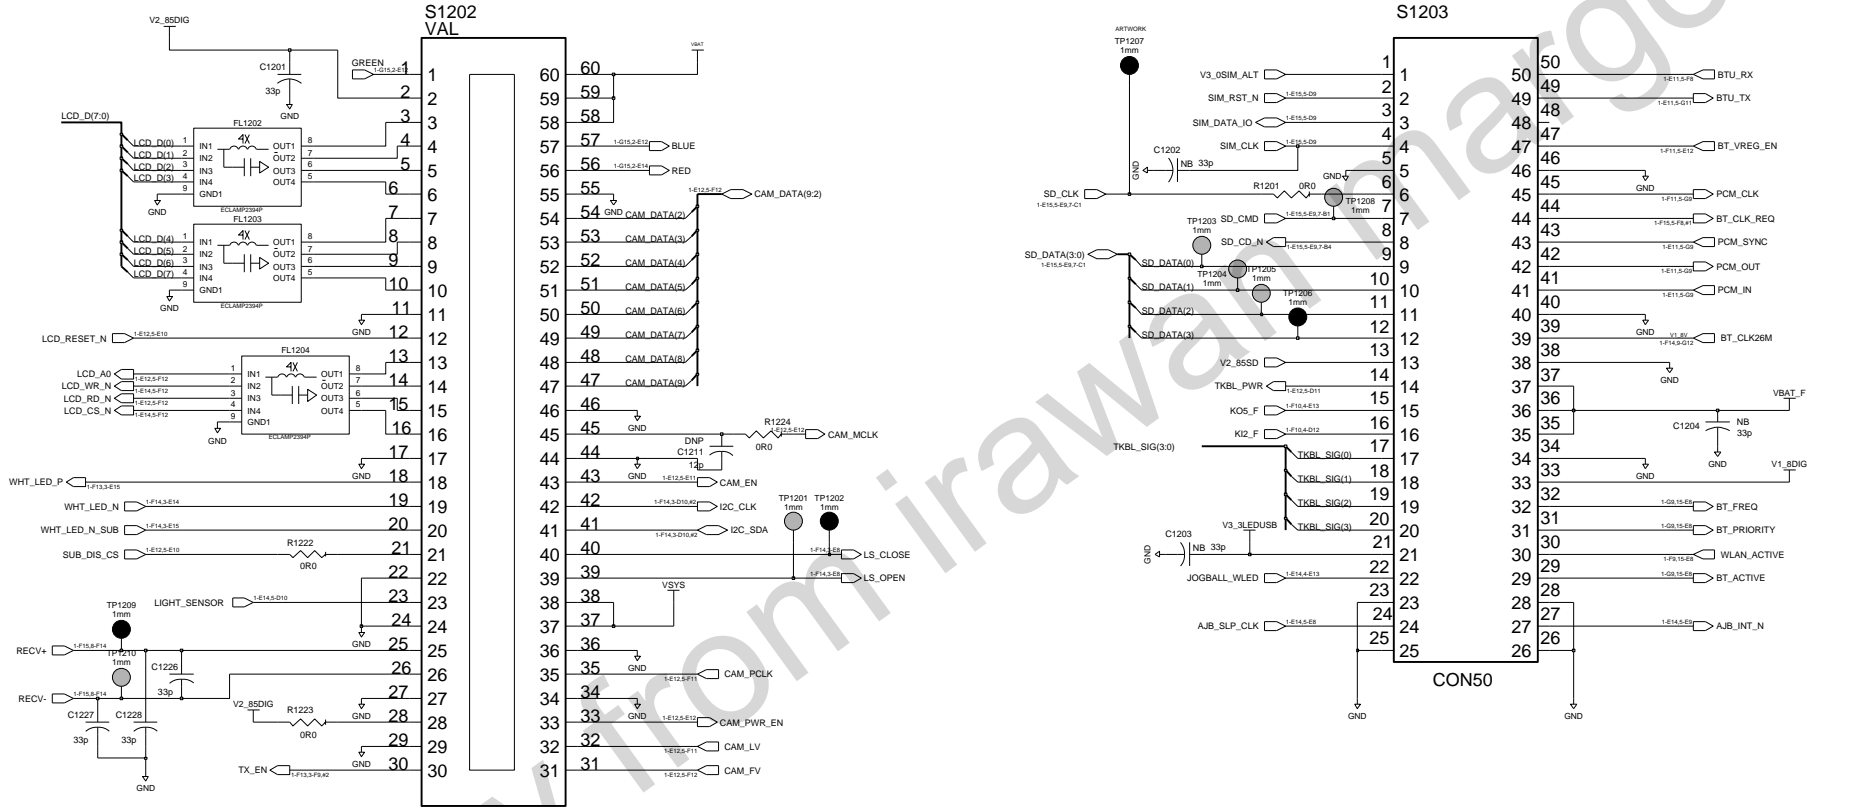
S1202
VAL

V2_85DIG
C1201
33p
GND
GREEN 1-G15,2-E11
LCD_D(7:0)
FL1202
4X
LCD_D(0) 1 IN1
LCD_D(1) 2 IN2
LCD_D(2) 3 IN3
LCD_D(3) 4 IN4
9 GND1
GND
OUT1 8
OUT2 7
OUT3 6
OUT4 5
ECLAMP2394P
FL1203
4X
LCD_D(4) 1 IN1
LCD_D(5) 2 IN2
LCD_D(6) 3 IN3
LCD_D(7) 4 IN4
9 GND1
GND
OUT1 8
OUT2 7
OUT3 6
OUT4 5
ECLAMP2394P
GND
LCD_RESET_N 1-E12,5-E10
FL1204
4X
LCD_A0 1-E12,5-F12 1 IN1
LCD_WR_N 1-E14,5-F12 2 IN2
LCD_RD_N 1-E12,5-F12 3 IN3
LCD_CS_N 1-E14,5-F12 4 IN4
9 GND1
GND
OUT1 8
OUT2 7
OUT3 6
OUT4 5
ECLAMP2394P
GND
WHT_LED_P 1-F13,3-E15
WHT_LED_N 1-F14,3-E14
WHT_LED_N_SUB 1-F14,3-E15
SUB_DIS_CS 1-E12,5-E10
R1222
0R0
LIGHT_SENSOR 1-E14,5-D10
GND
TP1209
1mm
RECV+ 1-F15,8-F14
TP1210
1mm
C1226
33p
RECV- 1-F15,8-F14
C1227
33p
C1228
33p
GND
V2_85DIG
R1223
0R0
GND
GND
TX_EN 1-F13,3-F9,#2

1 2 3 4 5 6 7 8 9 10 11 12 13 14 15 16 17 18 19 20 21 22 23 24 25 26 27 28 29 30
60 59 58 57 56 55 54 53 52 51 50 49 48 47 46 45 44 43 42 41 40 39 38 37 36 35 34 33 32 31

VBAT
1-G15,2-E12 BLUE
1-G15,2-E14 RED
GND
1-E12,5-F12 CAM_DATA(9:2)
CAM_DATA(2)
CAM_DATA(3)
CAM_DATA(4)
CAM_DATA(5)
CAM_DATA(6)
CAM_DATA(7)
CAM_DATA(8)
CAM_DATA(9)
GND
DNP
R1224
1-E12,5-E12
0R0
CAM_MCLK
C1211
12p
GND
1-E12,5-E11 CAM_EN
1-F14,3-D10,#2 I2C_CLK
1-F14,3-D10,#2 I2C_SDA
TP1201
1mm
TP1202
1mm
1-F14,3-E8 LS_CLOSE
1-F14,3-E8 LS_OPEN
VSYS
GND
1-E12,5-F11 CAM_PCLK
GND
1-E12,5-E12 CAM_PWR_EN
1-E12,5-F11 CAM_LV
1-E12,5-F12 CAM_FV

S1203
ARTWORK
TP1207
1mm
V3_0SIM_ALT
SIM_RST_N 1-E15,5-D9
SIM_DATA_IO 1-E15,5-D9
SIM_CLK 1-E15,5-D9
GND
C1202
NB 33p
GND
SD_CLK
1-E15,5-E9,7-C1
R1201
0R0
TP1208
1mm
SD_CMD 1-E15,5-E9,7-B1
TP1203
1mm
SD_CD_N 1-E15,5-E9,7-B4
SD_DATA(3:0)
1-E15,5-E9,7-C1
SD_DATA(0)
TP1204
1mm
TP1205
1mm
SD_DATA(1)
TP1206
1mm
SD_DATA(2)
SD_DATA(3)
V2_85SD
TKBL_PWR 1-E12,5-D11
KO5_F 1-F10,4-E13
KI2_F 1-F10,4-D12
TKBL_SIG(3:0)
TKBL_SIG(0)
TKBL_SIG(1)
TKBL_SIG(2)
TKBL_SIG(3)
V3_3LEDUSB
C1203
NB 33p
GND
JOGBALL_WLED 1-E14,4-E13
AJB_SLP_CLK 1-E14,5-E8
GND

1 2 3 4 5 6 7 8 9 10 11 12 13 14 15 16 17 18 19 20 21 22 23 24 25
50 49 48 47 46 45 44 43 42 41 40 39 38 37 36 35 34 33 32 31 30 29 28 27 26
CON50

1-E11,5-F8 BTU_RX
1-E11,5-G11 BTU_TX
1-F11,5-E12 BT_VREG_EN
GND
1-F11,5-G9 PCM_CLK
1-F15,5-F8,#1 BT_CLK_REQ
1-E11,5-G9 PCM_SYNC
1-E11,5-G9 PCM_OUT
1-E11,5-G9 PCM_IN
GND
V1_8V
1-F14,9-G12 BT_CLK26M
GND
VBAT_F
C1204
NB
33p
GND
GND
V1_8DIG
1-G3,15-E8 BT_FREQ
1-G3,15-E8 BT_PRIORITY
1-F9,15-E8 WLAN_ACTIVE
1-G3,15-E8 BT_ACTIVE
1-E14,5-E9 AJB_INT_N
GND

www.from irawan margo